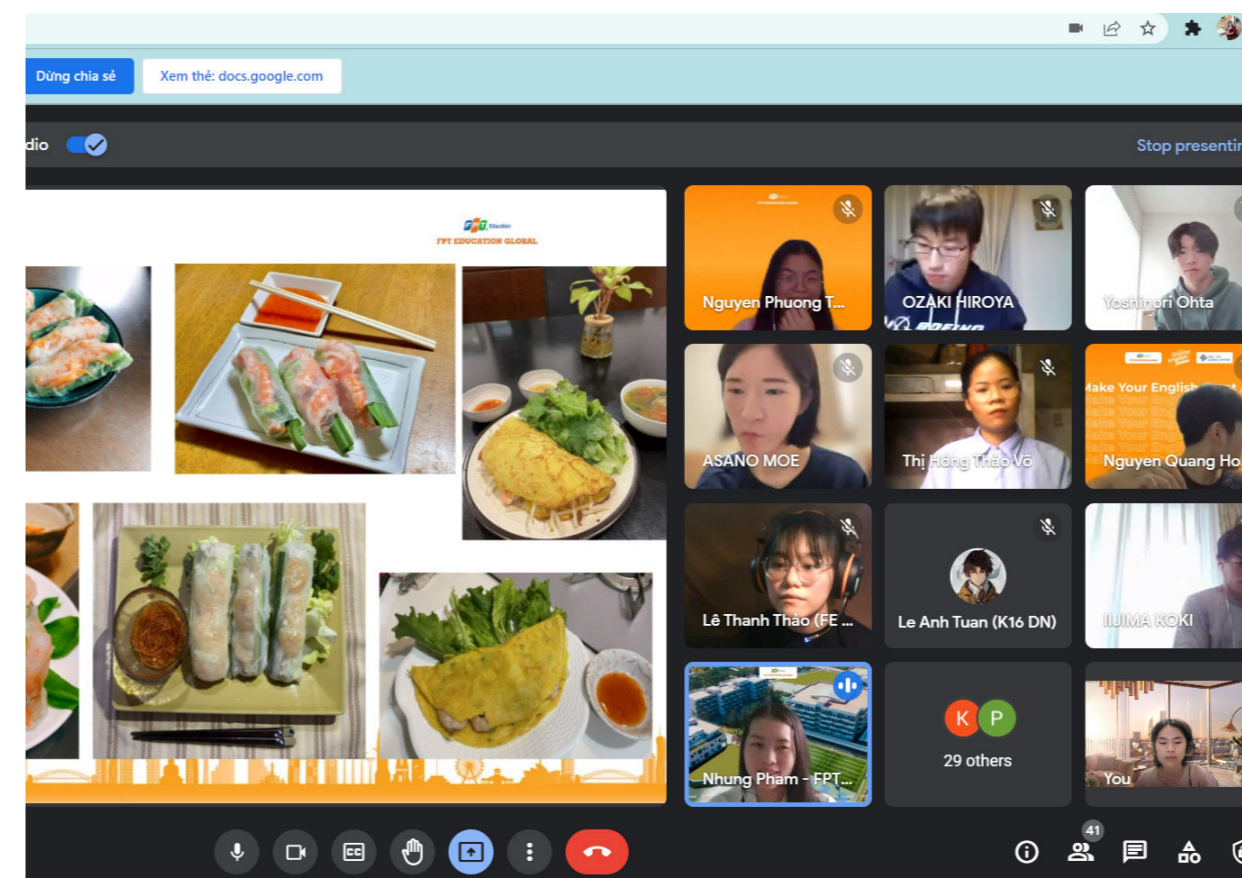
Dừng chia sẻ

Xem thẻ: docs.google.com

dio

Stop presentin

FPT Education

FPT EDUCATION GLOBAL

Nguyen Phuong T...

OZAKI HIROYA

Yoshinori Ohta

ASANO MOE

Thị Hồng Thảo Võ

Make Your English

Nguyen Quang Ho

Lê Thanh Thảo (FE ...

Le Anh Tuan (K16 DN)

IIJIMA KOKI

Nhung Pham - FPT...

K

P

29 others

You

41